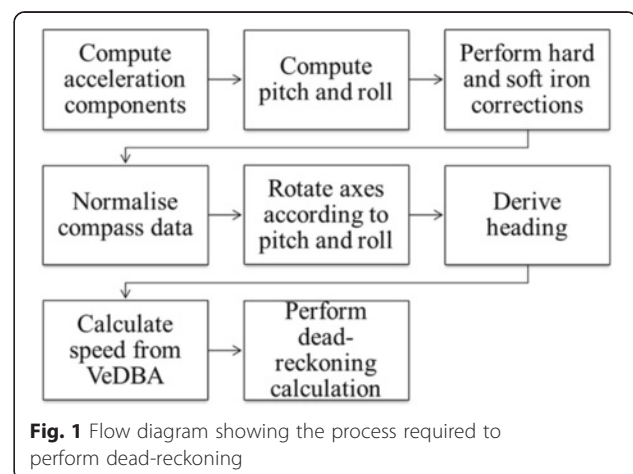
Compute acceleration components

Compute pitch and roll

Perform hard and soft iron corrections

Normalise compass data

Rotate axes according to pitch and roll

Derive heading

Calculate speed from VeDBA

Perform dead-reckoning calculation

**Fig. 1** Flow diagram showing the process required to perform dead-reckoning